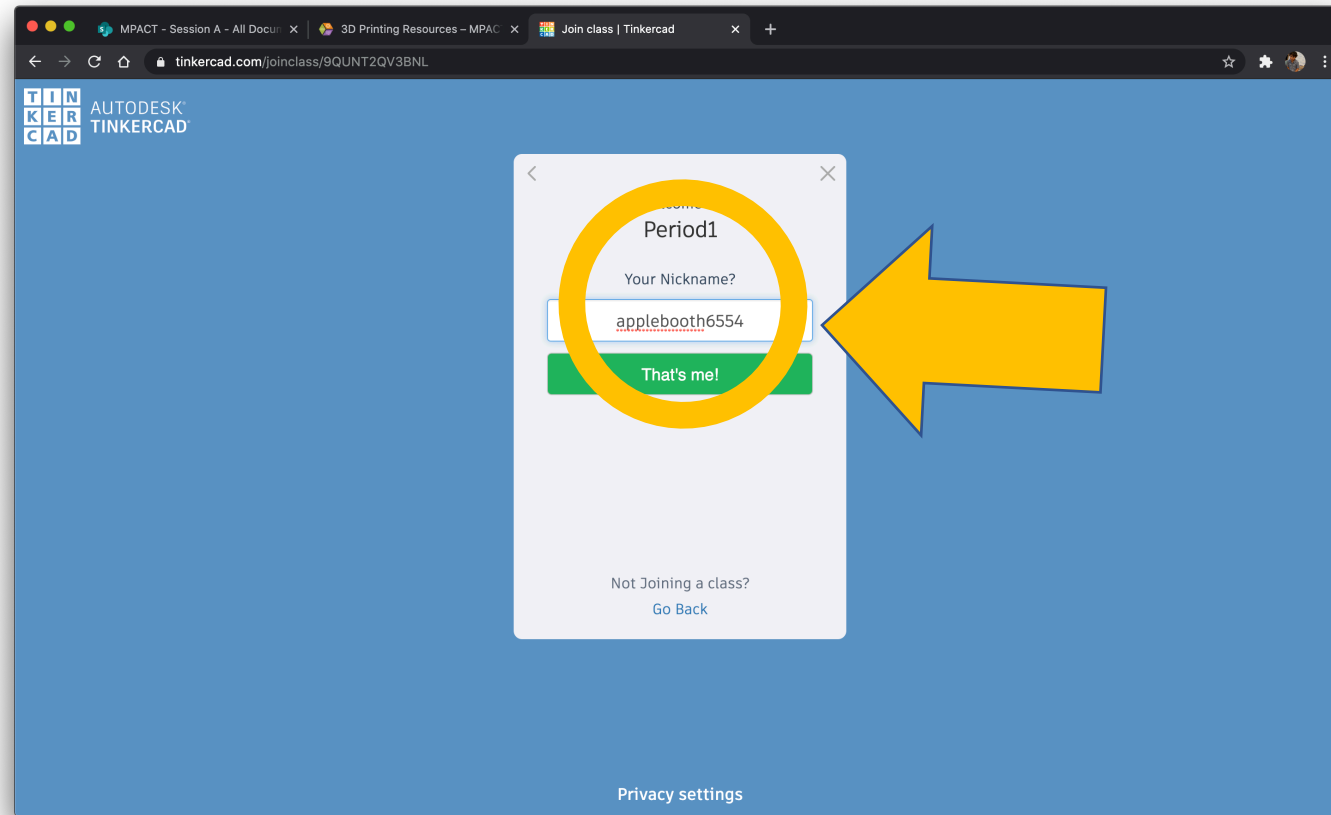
MPACT - Session A - All Docum ×
3D Printing Resources – MPAC ×
Join class | Tinkercad ×
+
tinkercad.com/joinclass/9QUNT2QV3BNL

TIN
KER
CAD
AUTODESK®
TINKERCAD®

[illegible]
Period1
Your Nickname?
applebooth6554
That's me!

Not Joining a class?
Go Back

Privacy settings